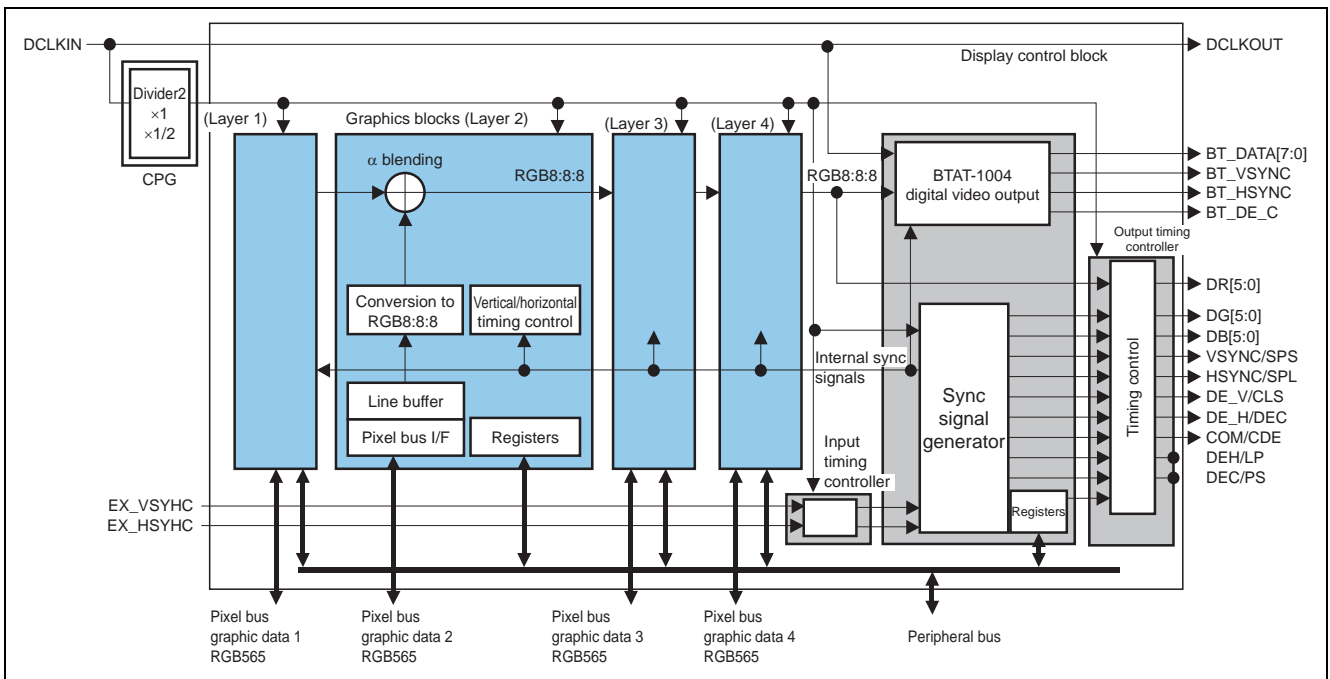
DCLKIN

DCLKOUT

Display control block

Divider2
×1
×1/2

CPG

(Layer 1)

Graphics blocks (Layer 2)

(Layer 3)

(Layer 4)

α blending

RGB8:8:8

RGB8:8:8

BTAT-1004
digital video output

BT_DATA[7:0]
BT_VSYNC
BT_HSYNC
BT_DE_C

Output timing controller

Conversion to RGB8:8:8

Vertical/horizontal timing control

Line buffer

Pixel bus I/F

Registers

Internal sync signals

Sync signal generator

Timing control

DR[5:0]
DG[5:0]
DB[5:0]
VSYNC/SPS
HSYNC/SPL
DE_V/CLS
DE_H/DEC
COM/CDE
DEH/LP
DEC/PS

Input timing controller

Registers

EX_VSYHC
EX_HSYHC

Pixel bus graphic data 1 RGB565

Pixel bus graphic data 2 RGB565

Pixel bus graphic data 3 RGB565

Pixel bus graphic data 4 RGB565

Peripheral bus